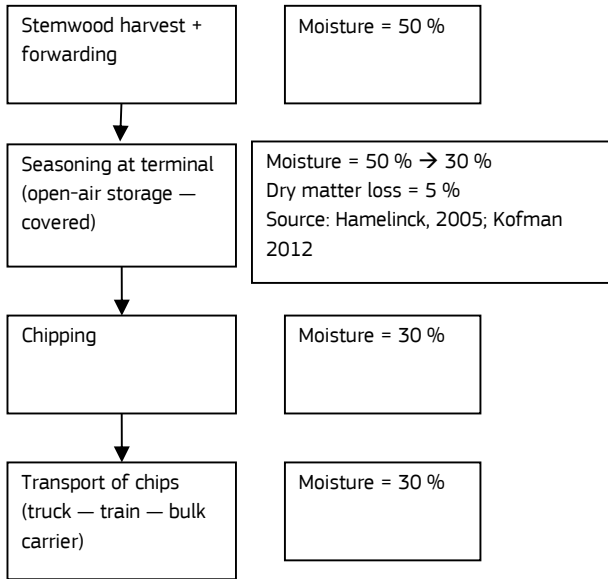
Stemwood harvest + forwarding

Moisture = 50 %

Seasoning at terminal (open-air storage — covered)

Moisture = 50 % → 30 %
Dry matter loss = 5 %
Source: Hamelinck, 2005; Kofman 2012

Chipping

Moisture = 30 %

Transport of chips (truck — train — bulk carrier)

Moisture = 30 %